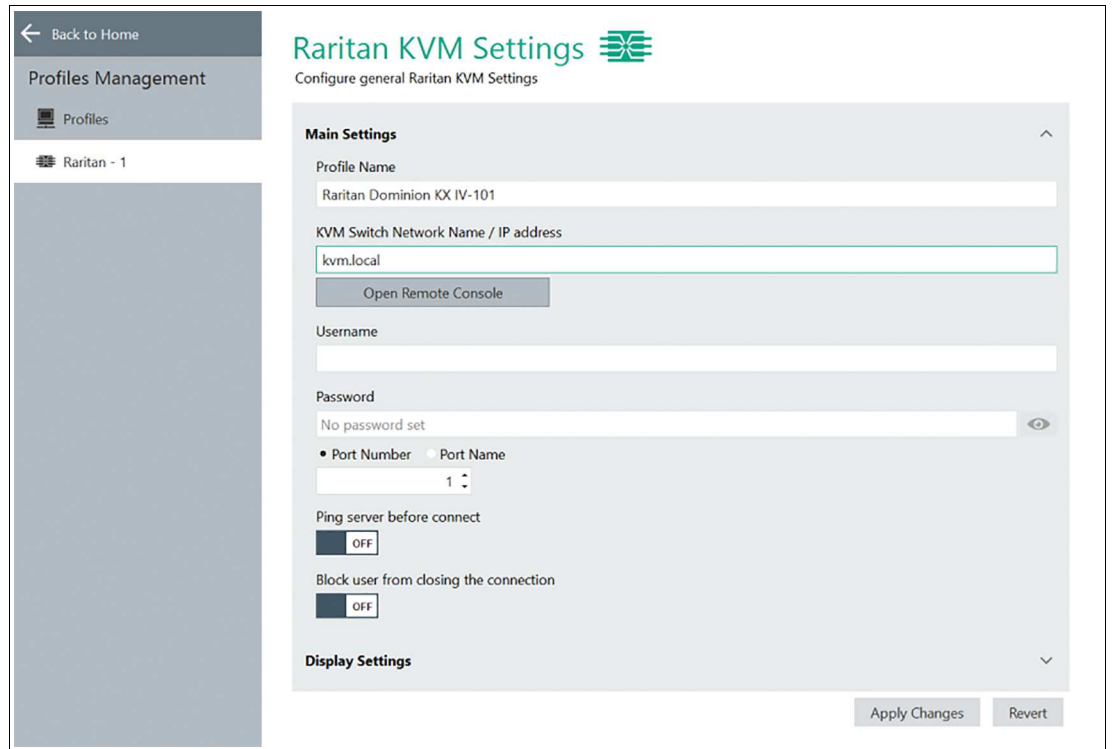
Back to Home

Profiles Management

Profiles

Raritan - 1

Raritan KVM Settings

Configure general Raritan KVM Settings

Main Settings

Profile Name

Raritan Dominion KX IV-101

KVM Switch Network Name / IP address

kvm.local

Open Remote Console

Username

Password

No password set

Port Number Port Name

1

Ping server before connect

OFF

Block user from closing the connection

OFF

Display Settings

Apply Changes Revert